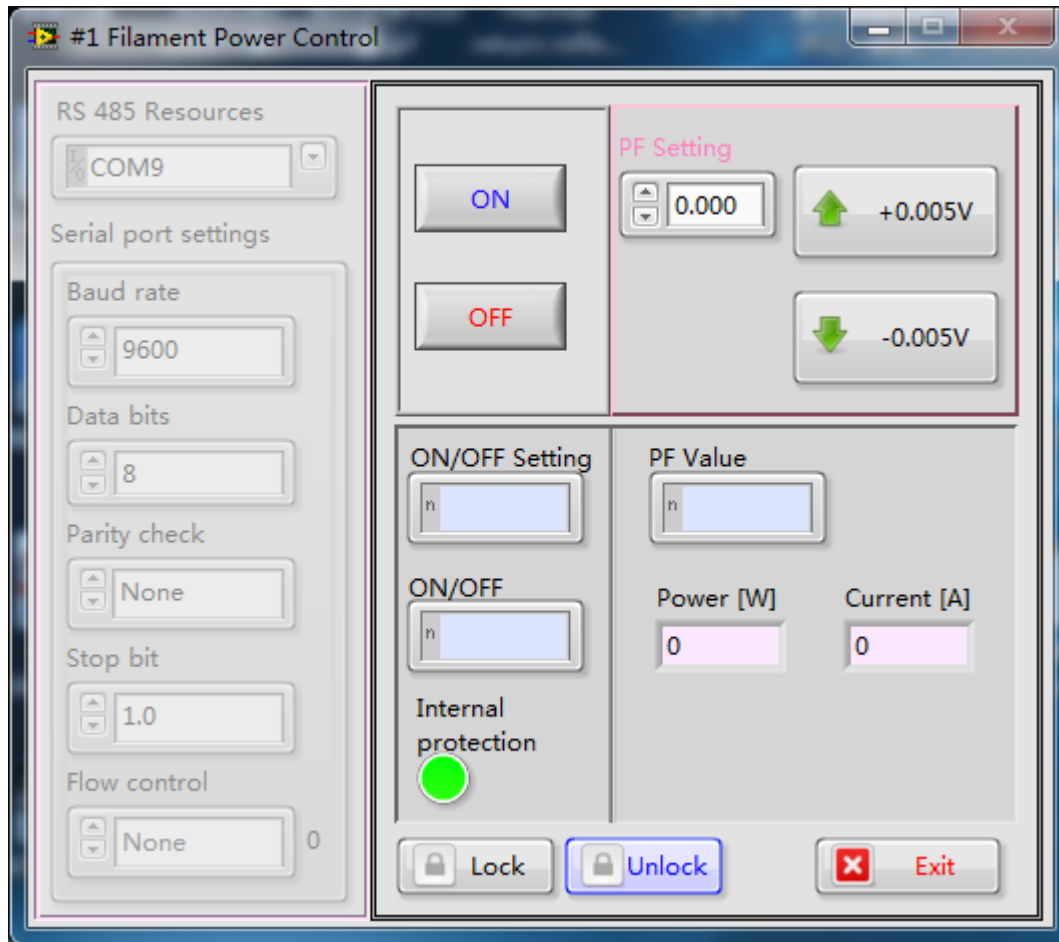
#1 Filament Power Control

RS 485 Resources

COM9

Serial port settings

Baud rate

9600

Data bits

8

Parity check

None

Stop bit

1.0

Flow control

None

0

ON

OFF

PF Setting

0.000

+0.005V

-0.005V

ON/OFF Setting

n

PF Value

n

ON/OFF

n

Power [W]

0

Current [A]

0

Internal protection

Lock

Unlock

Exit